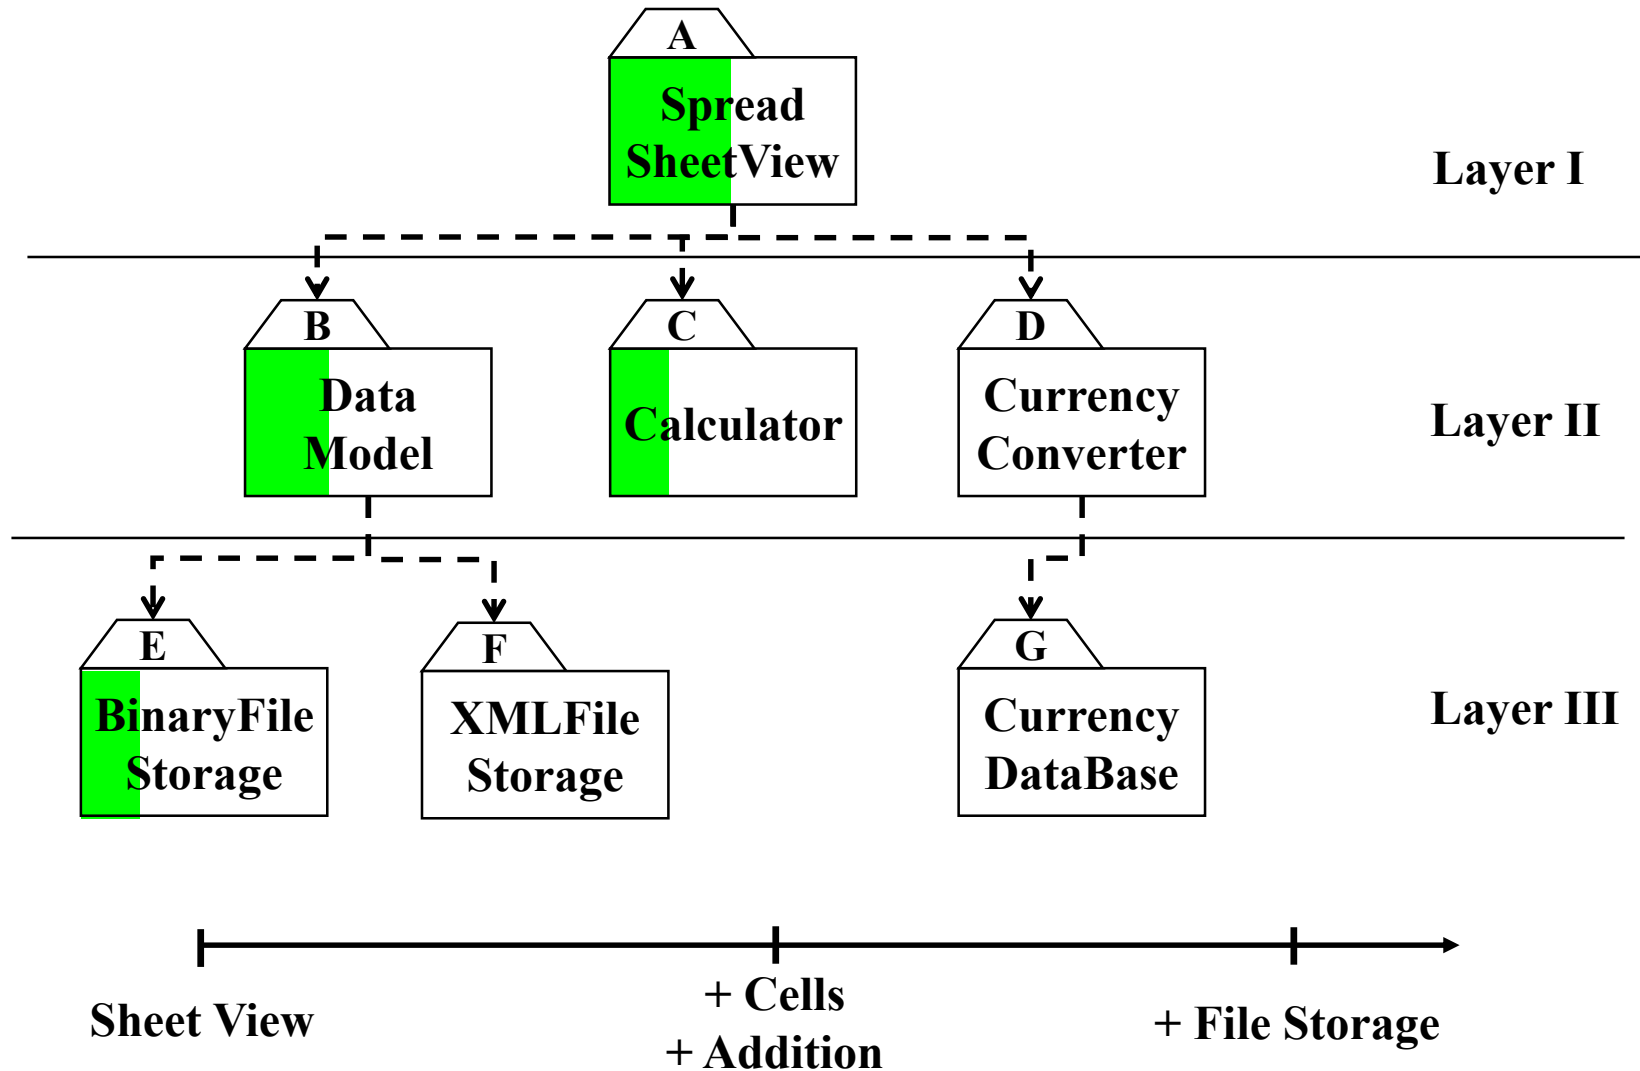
A
Spread SheetView

Layer I

B
Data Model

C
Calculator

D
Currency Converter

Layer II

E
BinaryFile Storage

F
XMLFile Storage

G
Currency DataBase

Layer III

Sheet View

+ Cells
+ Addition

+ File Storage